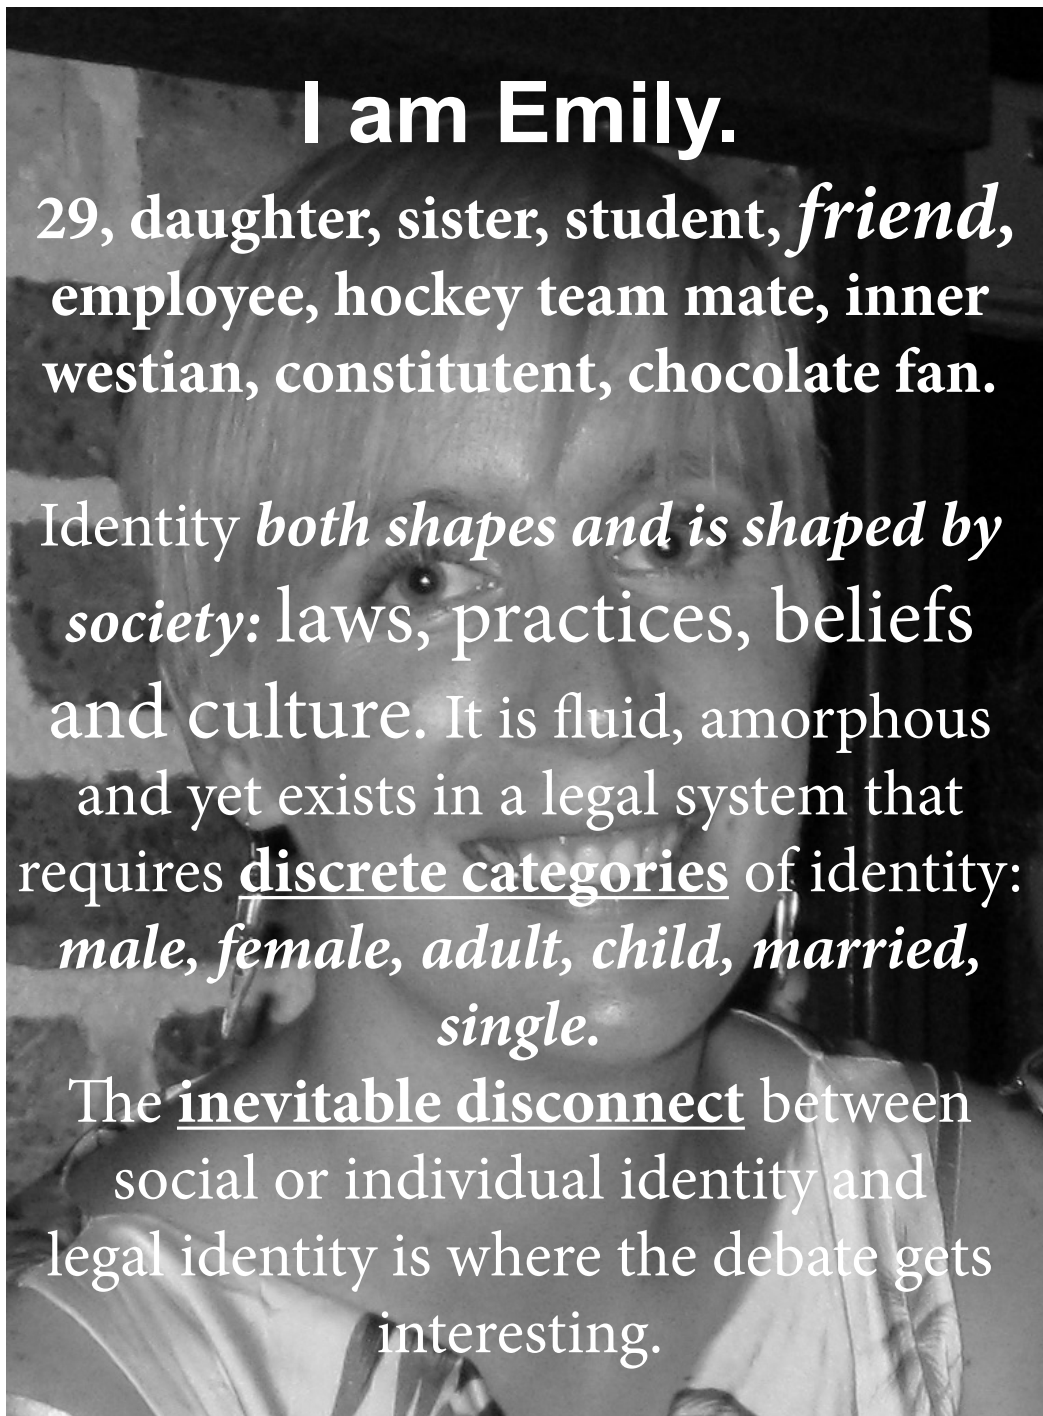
I am Emily.

29, daughter, sister, student, friend, employee, hockey team mate, inner westian, constitutent, chocolate fan.

Identity both shapes and is shaped by society: laws, practices, beliefs and culture. It is fluid, amorphous and yet exists in a legal system that requires discrete categories of identity: male, female, adult, child, married, single.

The inevitable disconnect between social or individual identity and legal identity is where the debate gets interesting.